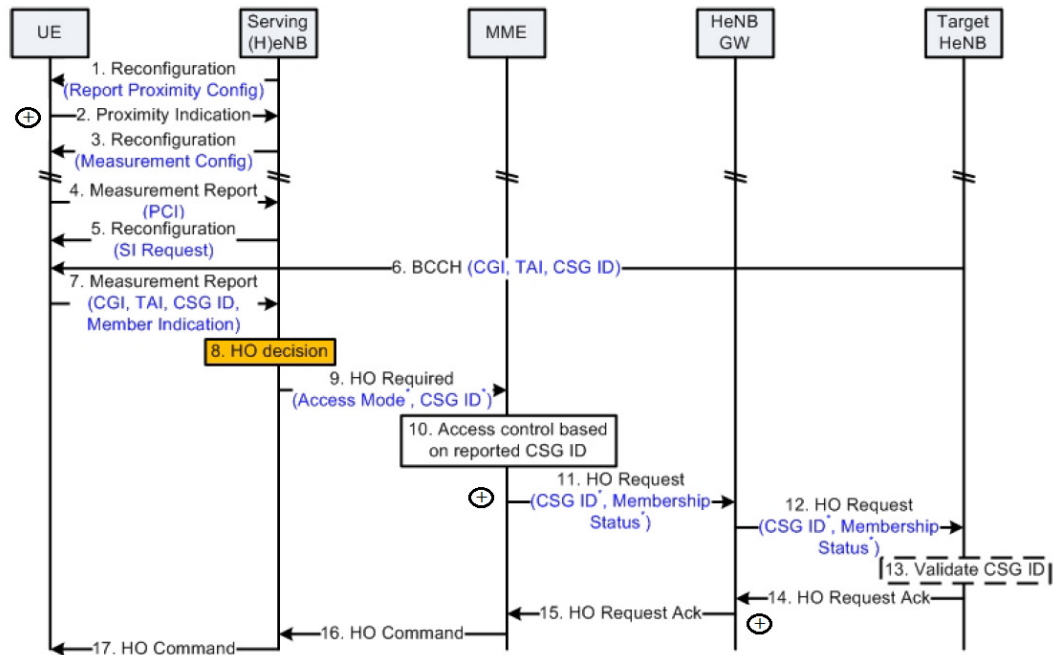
UE

Serving (H)eNB

MME

HeNB GW

Target HeNB

1. Reconfiguration (Report Proximity Config)

2. Proximity Indication

3. Reconfiguration (Measurement Config)

4. Measurement Report (PCI)

5. Reconfiguration (SI Request)

6. BCCH (CGI, TAI, CSG ID)

7. Measurement Report (CGI, TAI, CSG ID, Member Indication)

8. HO decision

9. HO Required (Access Mode$^*$, CSG ID$^*$)

10. Access control based on reported CSG ID

11. HO Request (CSG ID$^*$, Membership Status$^*$)

12. HO Request (CSG ID$^*$, Membership Status$^*$)

13. Validate CSG ID

14. HO Request Ack

15. HO Request Ack

16. HO Command

17. HO Command